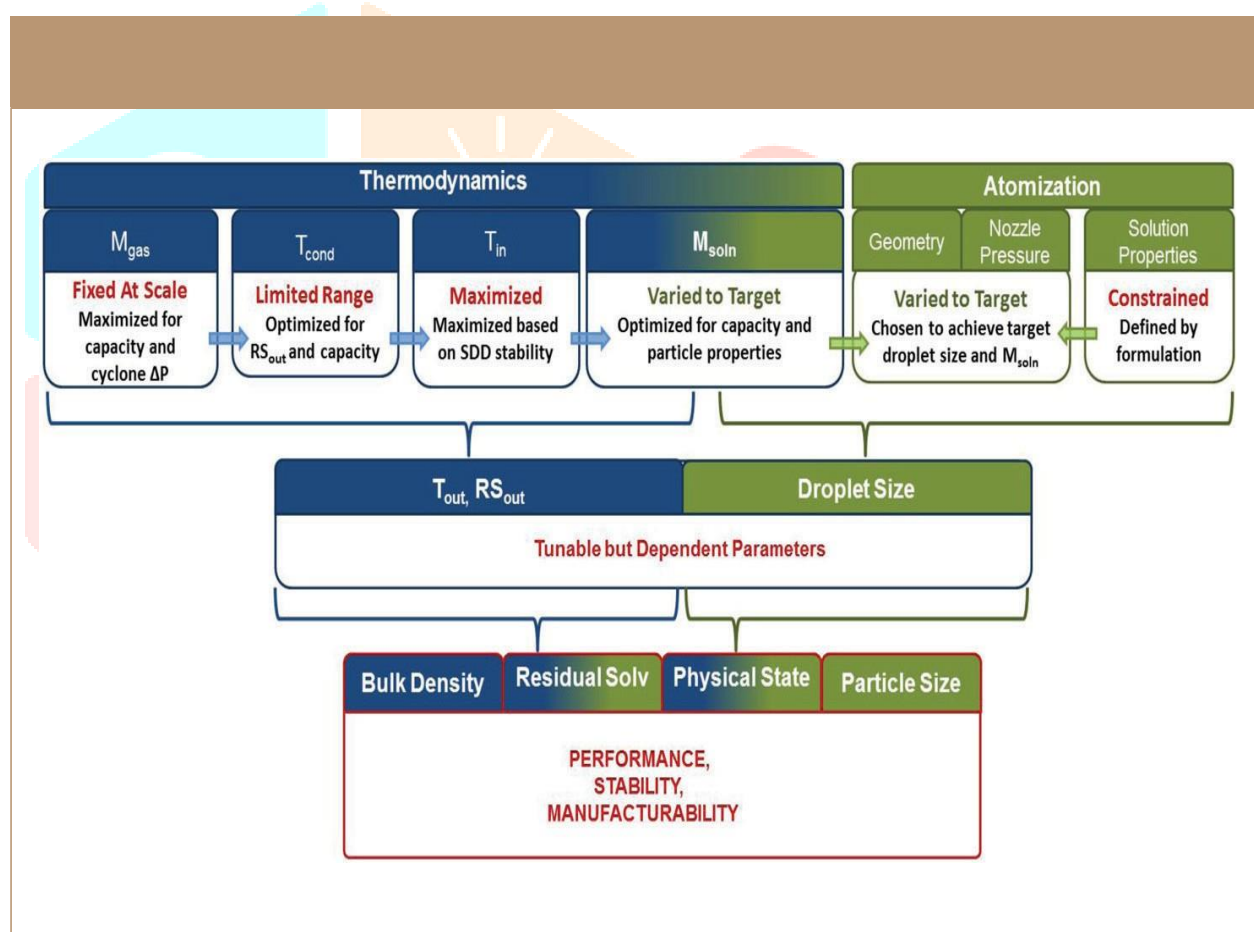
Thermodynamics

Atomization

$M_{gas}$

Fixed At Scale

Maximized for capacity and cyclone ΔP

$T_{cond}$

Limited Range

Optimized for $RS_{out}$ and capacity

$T_{in}$

Maximized

Maximized based on SDD stability

$M_{soln}$

Varied to Target

Optimized for capacity and particle properties

Geometry

Nozzle Pressure

Varied to Target

Chosen to achieve target droplet size and $M_{soln}$

Solution Properties

Constrained

Defined by formulation

$T_{out}$, $RS_{out}$

Droplet Size

Tunable but Dependent Parameters

Bulk Density

Residual Solv

Physical State

Particle Size

PERFORMANCE, STABILITY, MANUFACTURABILITY